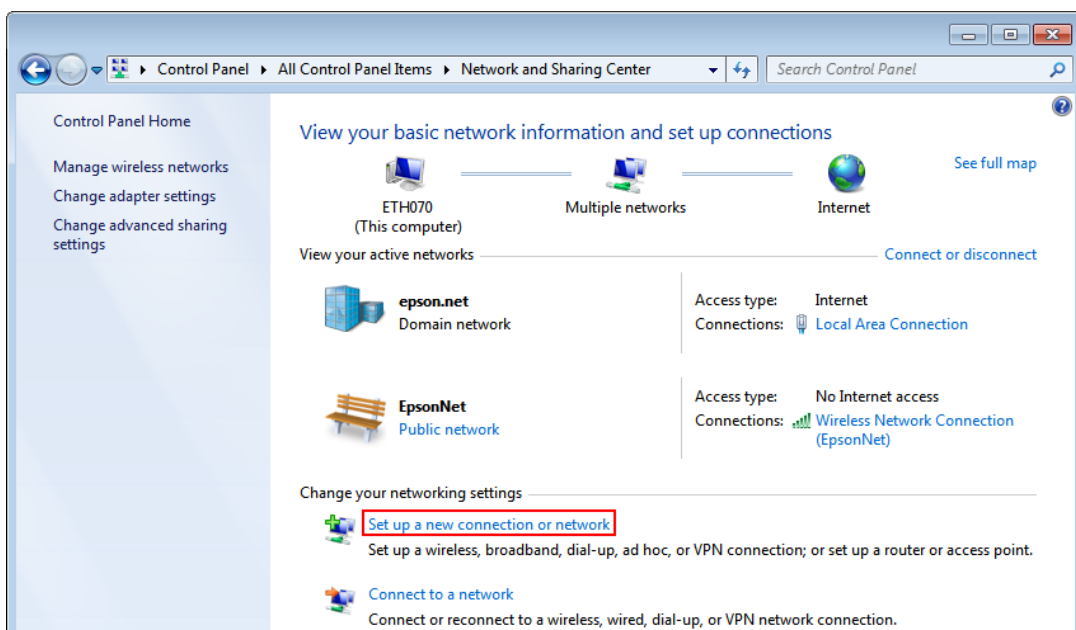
▸ Control Panel ▸ All Control Panel Items ▸ Network and Sharing Center

Search Control Panel

Control Panel Home

Manage wireless networks

Change adapter settings

Change advanced sharing settings

View your basic network information and set up connections

See full map

ETH070
(This computer)

Multiple networks

Internet

View your active networks

Connect or disconnect

epson.net
Domain network

Access type: Internet
Connections: Local Area Connection

EpsonNet
Public network

Access type: No Internet access
Connections: Wireless Network Connection (EpsonNet)

Change your networking settings

Set up a new connection or network
Set up a wireless, broadband, dial-up, ad hoc, or VPN connection; or set up a router or access point.

Connect to a network
Connect or reconnect to a wireless, wired, dial-up, or VPN network connection.